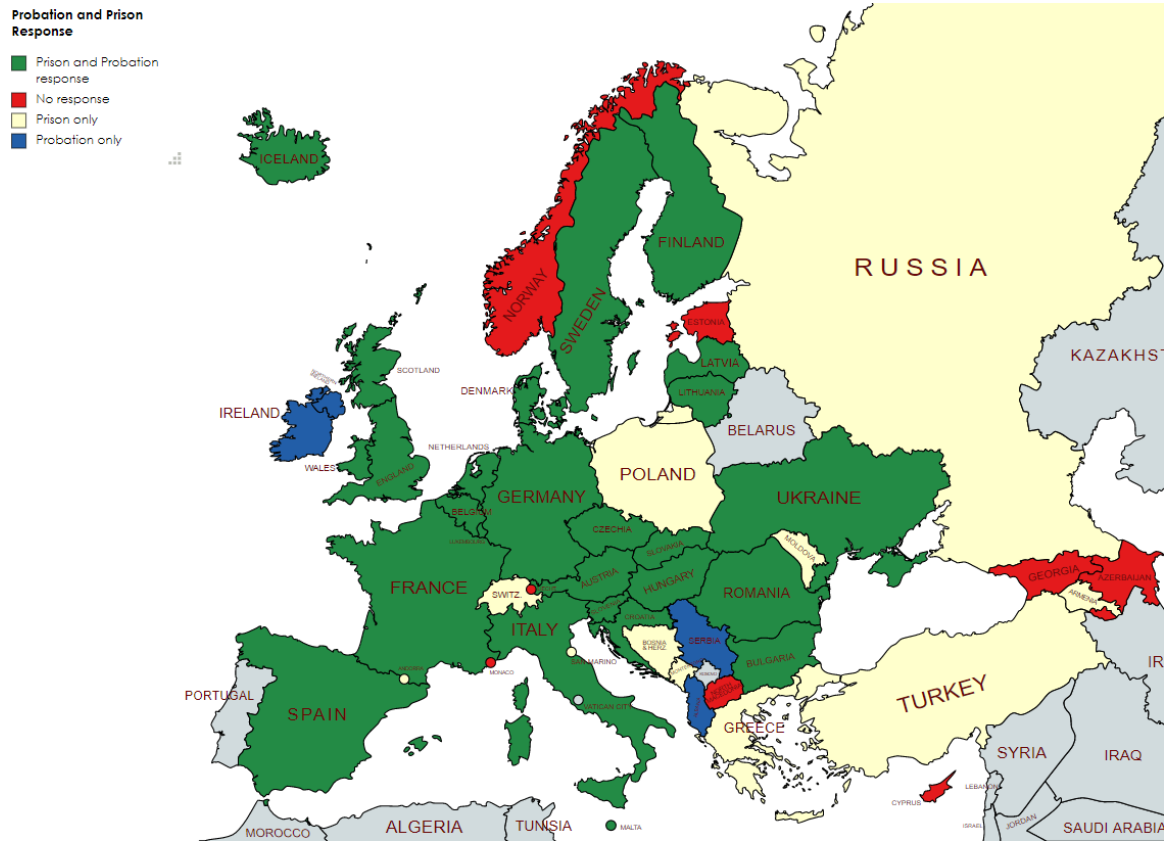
Probation and Prison Response

Prison and Probation response
No response
Prison only
Probation only

ICELAND
FINLAND
RUSSIA
NORWAY
SWEDEN
ESTONIA
LATVIA
LITHUANIA
KAZAKHST
SCOTLAND
DENMARK
IRELAND
BELARUS
NETHERLANDS
WALES
ENGLAND
POLAND
GERMANY
UKRAINE
BELGIUM
CZECHIA
SLOVAKIA
MOLDOVA
FRANCE
AUSTRIA
HUNGARY
ROMANIA
SWITZ
GEORGIA
AZERBAIJAN
ARMENIA
ITALY
CROATIA
SERBIA
BOSNIA & HERZ
SAN MARINO
BULGARIA
ANDORRA
MONACO
PORTUGAL
SPAIN
VATICAN CITY
TURKEY
GREECE
SYRIA
IRAQ
IR
CYPRUS
LEBANON
ISRAEL
JORDAN
SAUDI ARABIA
MOROCCO
ALGERIA
TUNISIA
MALTA